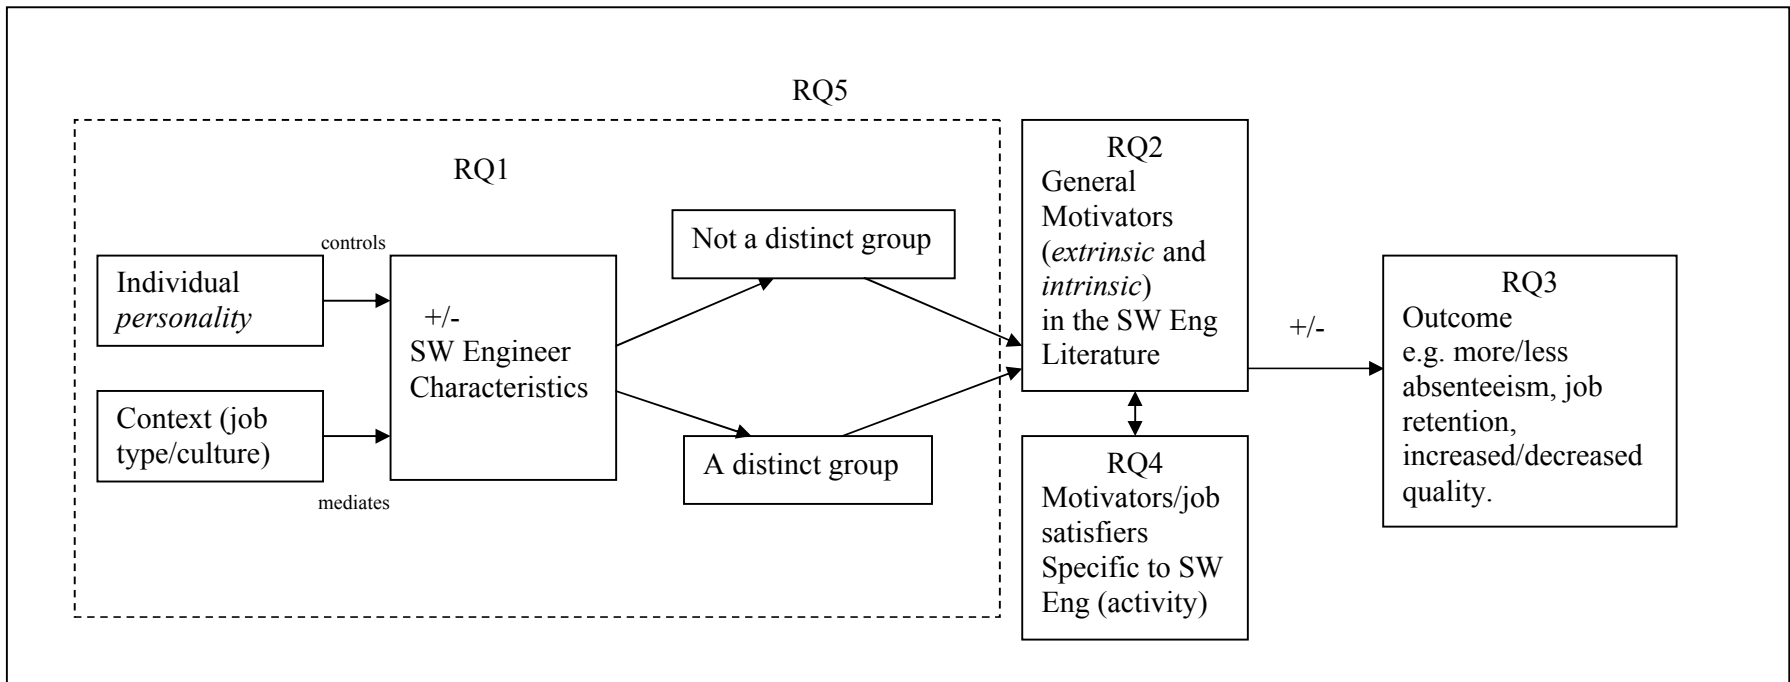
RQ5

RQ1

controls

Individual *personality*

Context (job type/culture)

mediates

+/-
SW Engineer Characteristics

Not a distinct group

A distinct group

RQ2
General Motivators (*extrinsic* and *intrinsic*) in the SW Eng Literature

RQ4
Motivators/job satisfiers Specific to SW Eng (activity)

+/-

RQ3
Outcome
e.g. more/less absenteeism, job retention, increased/decreased quality.